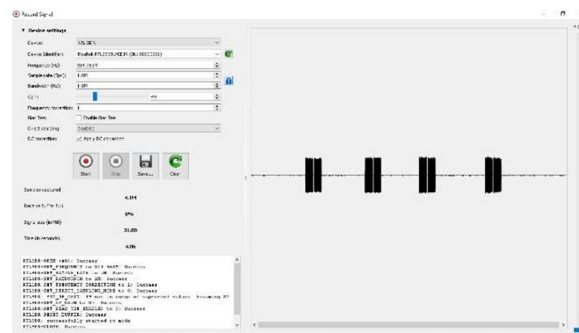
Record Signal

Device settings

Device: RTL-SDR

Device identifier: Realtek RTL2838UHIDIR (SN: 00000001)

Frequency (Hz): 433.92M

Sample rate (Sps): 1.0M

Bandwidth (Hz): 1.0M

Gain:

Frequency correction: 1

Bias Tee: Enable Bias Tee

Direct sampling: disabled

DC correction: Apply DC correction

Start

Stop

Save...

Clear

Samples captured

4.1M

Received Bytes

0%

Signal size (in MB)

31.00

Time (in seconds)

4.06

RTLSDR-INFO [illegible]
RTLSDR-SET FREQUENCY to 433.92MHz: Success
RTLSDR-SET SAMPLE_RATE to 1M: Success
RTLSDR-SET BANDWIDTH to 1M: Success
RTLSDR-SET FREQUENCY_CORRECTION to 1: Success
RTLSDR-SET DIRECT_SAMPLING_MODE to 0: Success
RTLSDR-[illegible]
RTLSDR-SET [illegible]
RTLSDR-SET BIAS TEE ENABLED to 0: Success
RTLSDR: DEVICE INFO: Success
RTLSDR: successfully started rx mode
RTLSDR-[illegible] Success